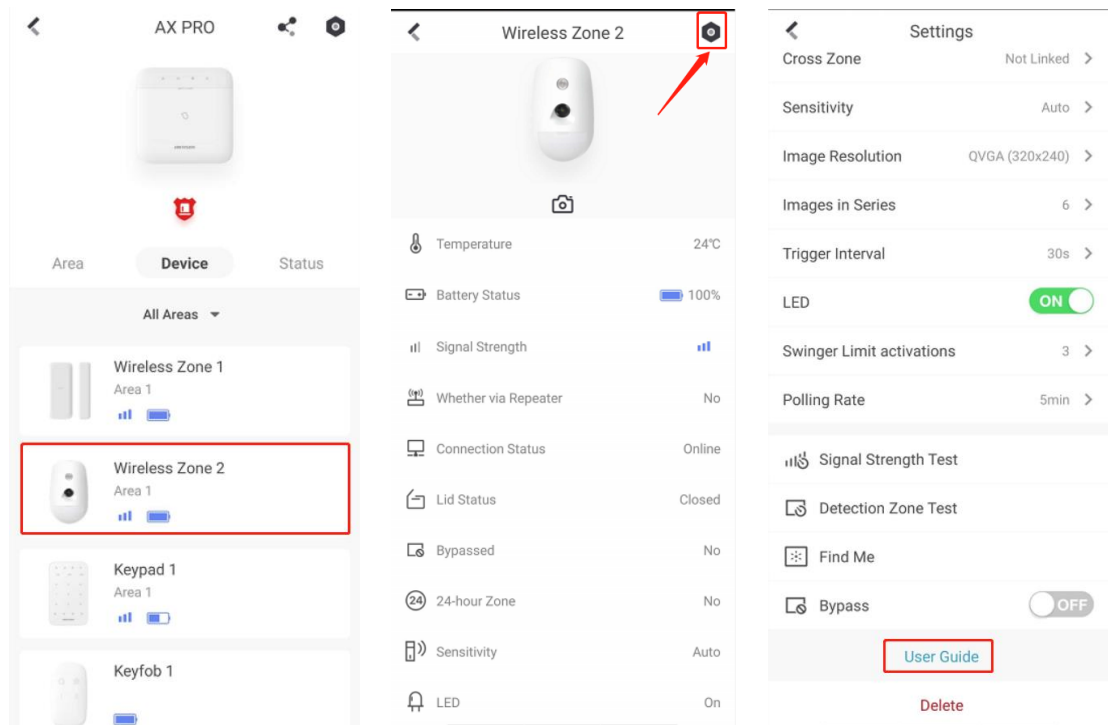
AX PRO

Area
Device
Status

All Areas

Wireless Zone 1
Area 1

Wireless Zone 2
Area 1

Keypad 1
Area 1

Keyfob 1

Wireless Zone 2

Temperature 24℃
Battery Status 100%
Signal Strength
Whether via Repeater No
Connection Status Online
Lid Status Closed
Bypassed No
24-hour Zone No
Sensitivity Auto
LED On

Settings
Cross Zone Not Linked
Sensitivity Auto
Image Resolution QVGA (320x240)
Images in Series 6
Trigger Interval 30s
LED ON
Swinger Limit activations 3
Polling Rate 5min
Signal Strength Test
Detection Zone Test
Find Me
Bypass OFF
User Guide
Delete